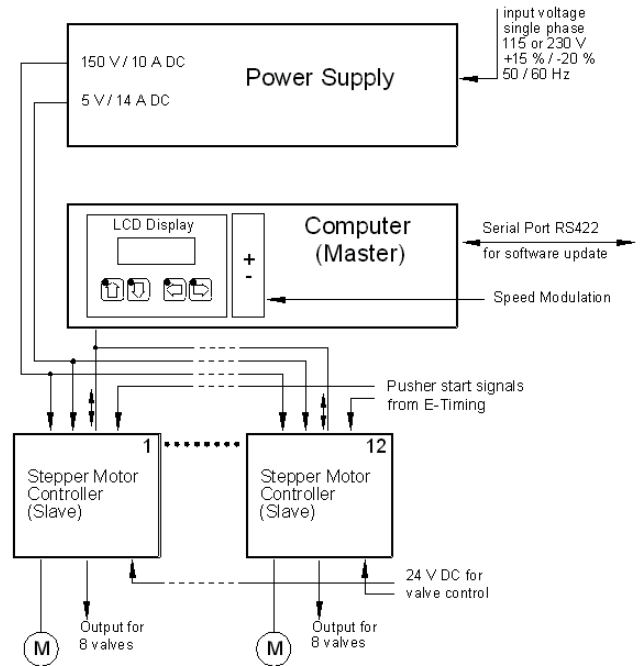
input voltage
single phase
115 or 230 V
+15 % / -20 %
50 / 60 Hz

150 V / 10 A DC

5 V / 14 A DC

Power Supply

LCD Display

+
-

Computer
(Master)

Serial Port RS422
for software update

Speed Modulation

Pusher start signals
from E-Timing

1
Stepper Motor
Controller
(Slave)

12
Stepper Motor
Controller
(Slave)

24 V DC for
valve control

M
Output for
8 valves

M
Output for
8 valves